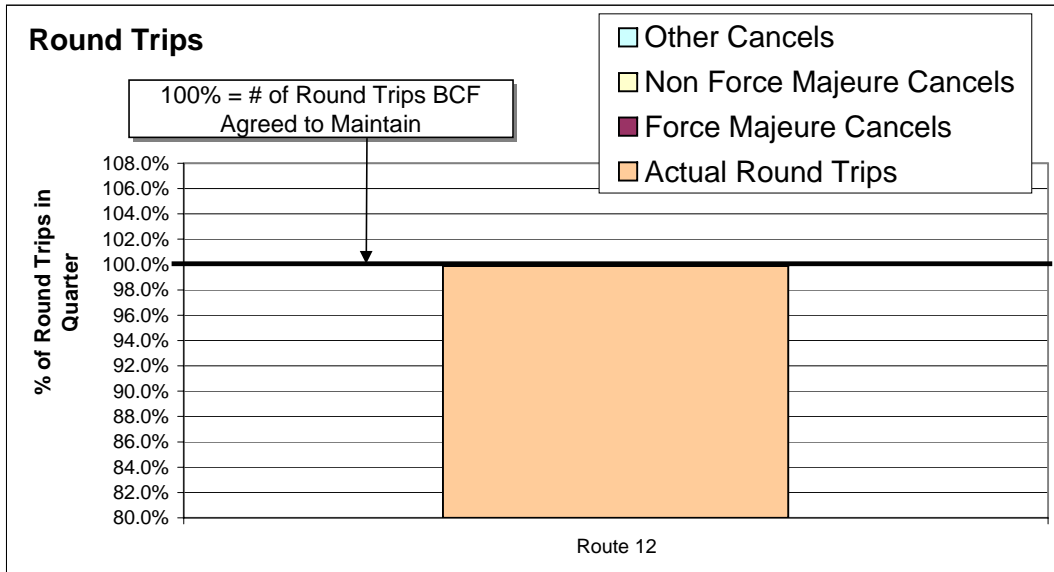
Round Trips

Other Cancels
Non Force Majeure Cancels
Force Majeure Cancels
Actual Round Trips

100% = # of Round Trips BCF Agreed to Maintain

% of Round Trips in Quarter

108.0%
106.0%
104.0%
102.0%
100.0%
98.0%
96.0%
94.0%
92.0%
90.0%
88.0%
86.0%
84.0%
82.0%
80.0%

Route 12